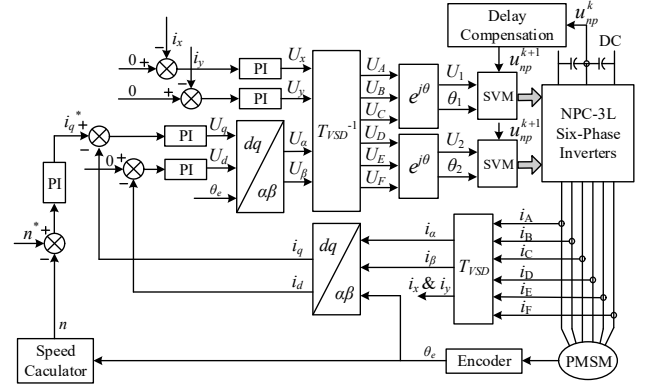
Delay Compensation
$u_{np}^{k}$
DC
$i_x$
$0$ + −
$i_y$
PI $U_x$
$0$ + −
PI $U_y$
$i_q^*$ + −
PI $U_q$
$0$ + −
PI $U_d$
$dq$
$\alpha\beta$
$U_\alpha$
$U_\beta$
$\theta_e$
$T_{VSD}^{-1}$
$U_A$
$U_B$
$U_C$
$U_D$
$U_E$
$U_F$
$e^{j\theta}$
$U_1$
$\theta_1$
$e^{j\theta}$
$U_2$
$\theta_2$
$u_{np}^{k+1}$
SVM
$u_{np}^{k+1}$
SVM
NPC-3L Six-Phase Inverters
PI
$n^*$ + −
$i_q$
$i_d$
$dq$
$\alpha\beta$
$i_\alpha$
$i_\beta$
$i_x$ & $i_y$
$T_{VSD}$
$i_A$
$i_B$
$i_C$
$i_D$
$i_E$
$i_F$
$n$
Speed Caculator
$\theta_e$
Encoder
PMSM